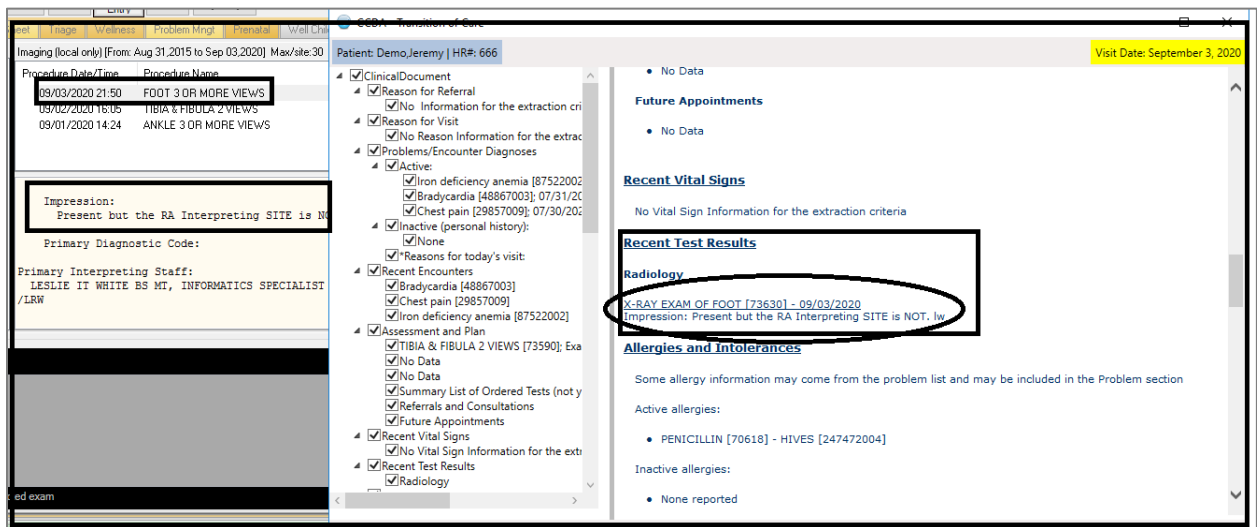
Entry

eet | Triage | Wellness | Problem Mngt | Prenatal | Well Chi

Imaging (local only) [From: Aug 31,2015 to Sep 03,2020] Max/site:30

Procedure Date/Time | Procedure Name
09/03/2020 21:50 FOOT 3 OR MORE VIEWS
09/02/2020 16:05 TIBIA & FIBULA 2 VIEWS
09/01/2020 14:24 ANKLE 3 OR MORE VIEWS

Impression:
Present but the RA Interpreting SITE is NO

Primary Diagnostic Code:

Primary Interpreting Staff:
LESLIE IT WHITE BS MT, INFORMATICS SPECIALIST
/LRW

ed exam

CCDA - Transition of Care

Patient: Demo,Jeremy | HR#: 666

Visit Date: September 3, 2020

ClinicalDocument
Reason for Referral
No Information for the extraction cri
Reason for Visit
No Reason Information for the extrac
Problems/Encounter Diagnoses
Active:
Iron deficiency anemia [87522002
Bradycardia [48867003]; 07/31/20
Chest pain [29857009]; 07/30/202
Inactive (personal history):
None
*Reasons for today's visit:
Recent Encounters
Bradycardia [48867003]
Chest pain [29857009]
Iron deficiency anemia [87522002]
Assessment and Plan
TIBIA & FIBULA 2 VIEWS [73590]; Exa
No Data
No Data
Summary List of Ordered Tests (not y
Referrals and Consultations
Future Appointments
Recent Vital Signs
No Vital Sign Information for the extr
Recent Test Results
Radiology

• No Data

Future Appointments

• No Data

Recent Vital Signs

No Vital Sign Information for the extraction criteria

Recent Test Results

Radiology

X-RAY EXAM OF FOOT [73630] - 09/03/2020
Impression: Present but the RA Interpreting SITE is NOT. lw

Allergies and Intolerances

Some allergy information may come from the problem list and may be included in the Problem section

Active allergies:

• PENICILLIN [70618] - HIVES [247472004]

Inactive allergies:

• None reported